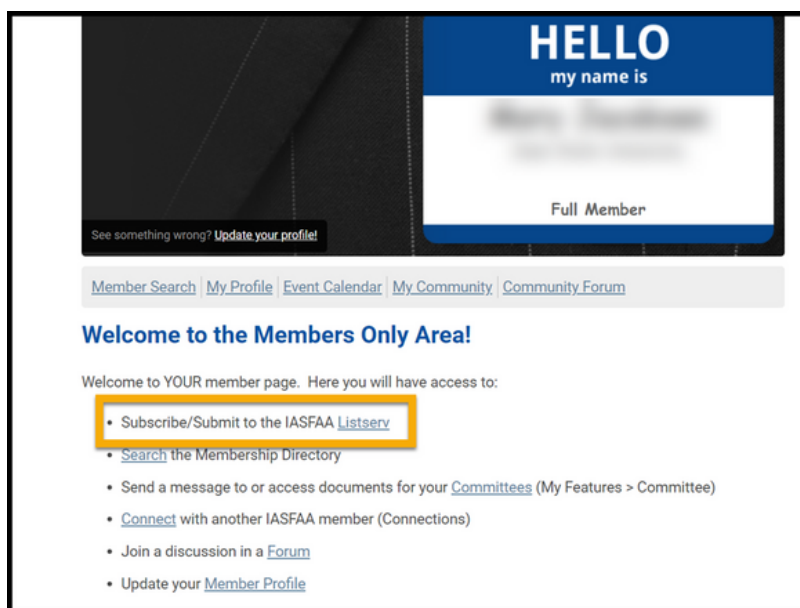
HELLO
my name is

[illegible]

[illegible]

Full Member

See something wrong? Update your profile!

Member Search | My Profile | Event Calendar | My Community | Community Forum

Welcome to the Members Only Area!

Welcome to YOUR member page. Here you will have access to:

• Subscribe/Submit to the IASFAA Listserv
• Search the Membership Directory
• Send a message to or access documents for your Committees (My Features > Committee)
• Connect with another IASFAA member (Connections)
• Join a discussion in a Forum
• Update your Member Profile